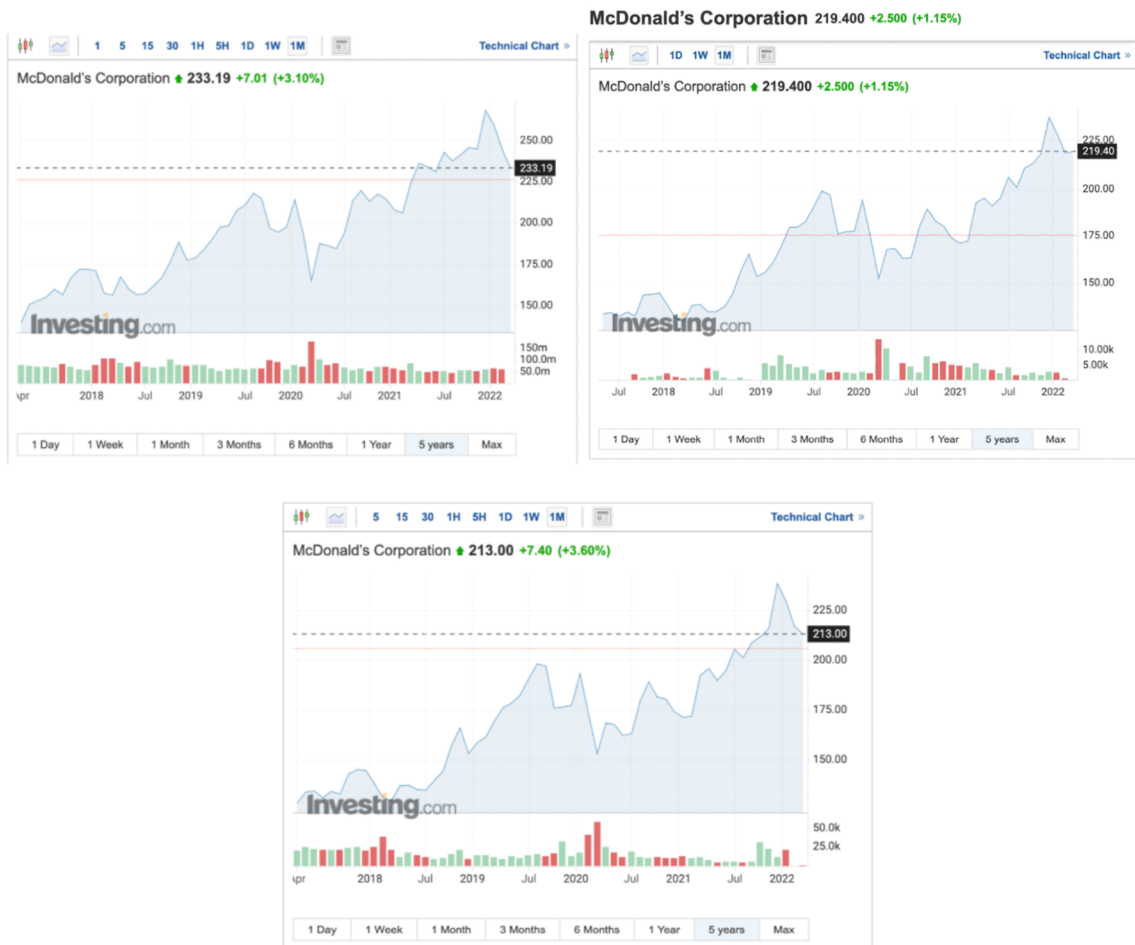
1 5 15 30 1H 5H 1D 1W 1M

Technical Chart »

McDonald's Corporation 233.19 +7.01 (+3.10%)

250.00
233.19
225.00
200.00
175.00
150.00

Investing.com

150m
100.0m
50.0m

Apr 2018 Jul 2019 Jul 2020 Jul 2021 Jul 2022

1 Day | 1 Week | 1 Month | 3 Months | 6 Months | 1 Year | 5 years | Max

McDonald's Corporation 219.400 +2.500 (+1.15%)

1D 1W 1M

Technical Chart »

McDonald's Corporation 219.400 +2.500 (+1.15%)

225.00
219.40
200.00
175.00
150.00

Investing.com

10.00k
5.00k

Jul 2018 Jul 2019 Jul 2020 Jul 2021 Jul 2022

1 Day | 1 Week | 1 Month | 3 Months | 6 Months | 1 Year | 5 years | Max

5 15 30 1H 5H 1D 1W 1M

Technical Chart »

McDonald's Corporation 213.00 +7.40 (+3.60%)

225.00
213.00
200.00
175.00
150.00

Investing.com

50.0k
25.0k

Apr 2018 Jul 2019 Jul 2020 Jul 2021 Jul 2022

1 Day | 1 Week | 1 Month | 3 Months | 6 Months | 1 Year | 5 years | Max